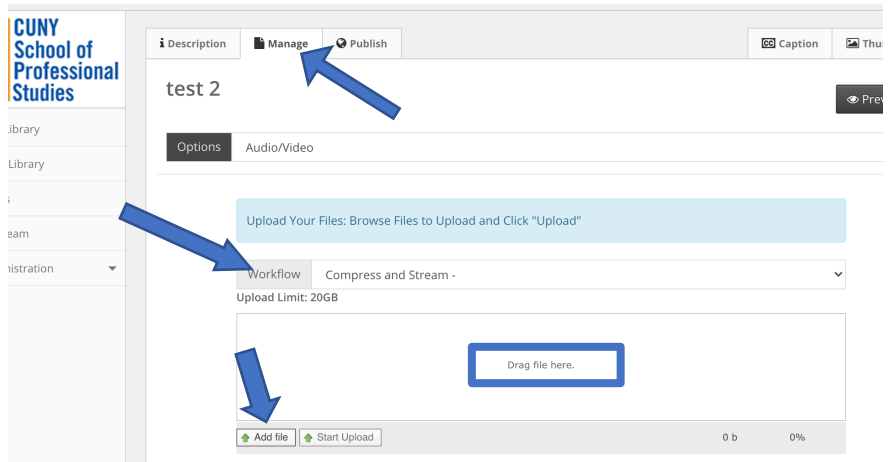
CUNY
School of
Professional
Studies

ibrary
Library
s
eam
istration

Description
Manage
Publish
Caption
Thu

test 2

Prev

Options
Audio/Video

Upload Your Files: Browse Files to Upload and Click "Upload"

Workflow
Compress and Stream -
Upload Limit: 20GB

Drag file here.

Add file
Start Upload
0 b
0%